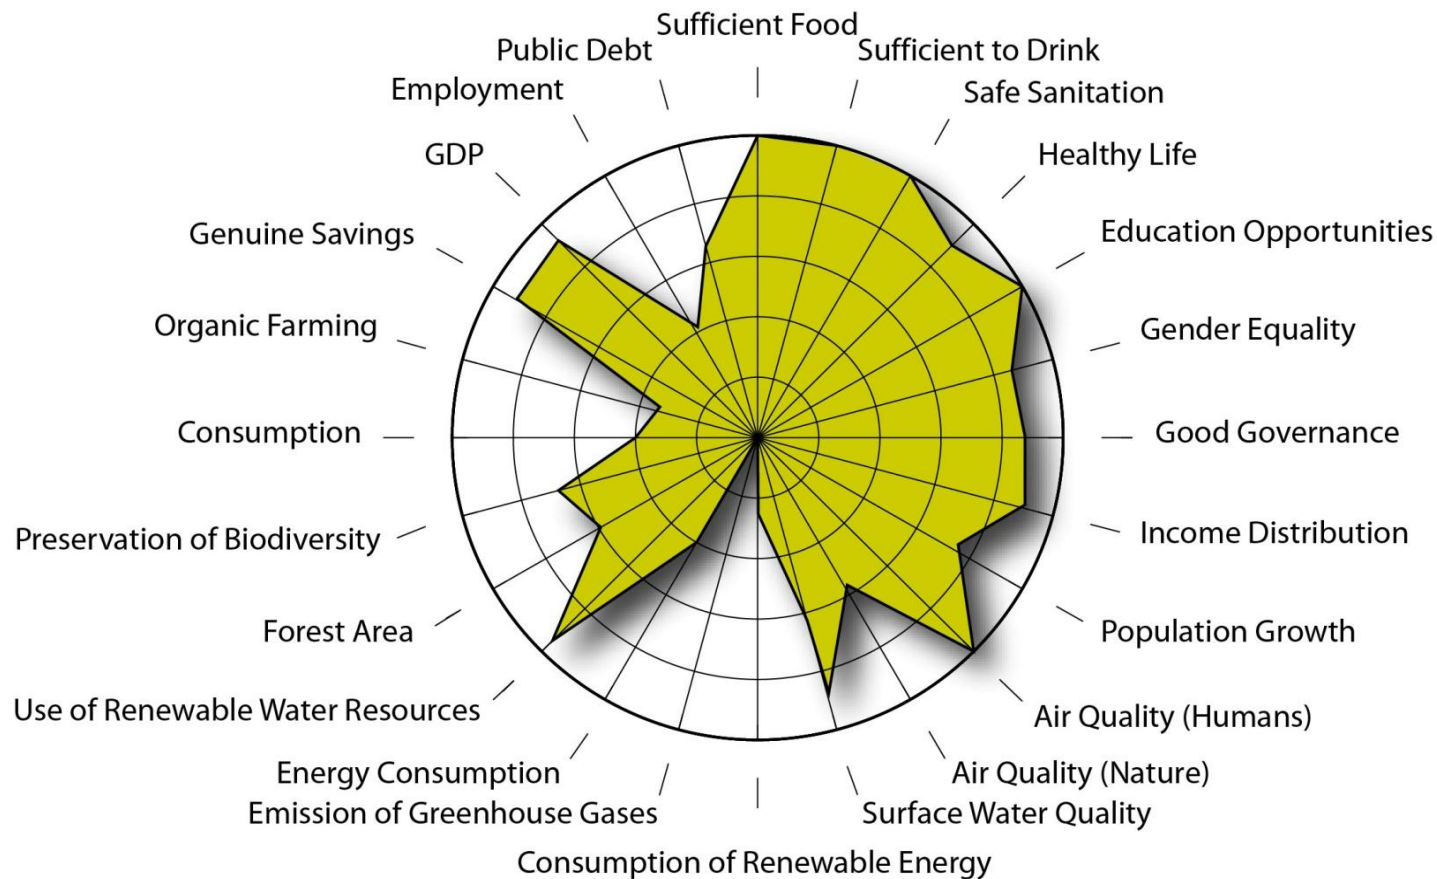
Sufficient Food
Sufficient to Drink
Safe Sanitation
Healthy Life
Education Opportunities
Gender Equality
Good Governance
Income Distribution
Population Growth
Air Quality (Humans)
Air Quality (Nature)
Surface Water Quality
Consumption of Renewable Energy
Emission of Greenhouse Gases
Energy Consumption
Use of Renewable Water Resources
Forest Area
Preservation of Biodiversity
Consumption
Organic Farming
Genuine Savings
GDP
Employment
Public Debt